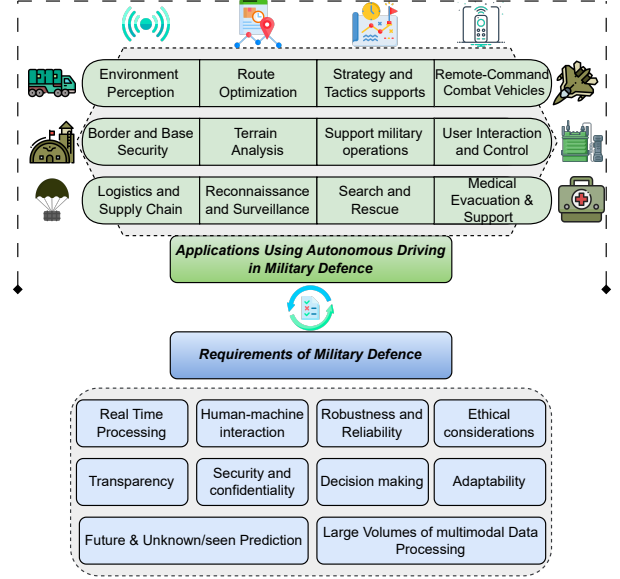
Environment Perception

Route Optimization

Strategy and Tactics supports

Remote-Command Combat Vehicles

Border and Base Security

Terrain Analysis

Support military operations

User Interaction and Control

Logistics and Supply Chain

Reconnaissance and Surveillance

Search and Rescue

Medical Evacuation & Support

Applications Using Autonomous Driving in Military Defence

Requirements of Military Defence

Real Time Processing

Human-machine interaction

Robustness and Reliability

Ethical considerations

Transparency

Security and confidentiality

Decision making

Adaptability

Future & Unknown/seen Prediction

Large Volumes of multimodal Data Processing